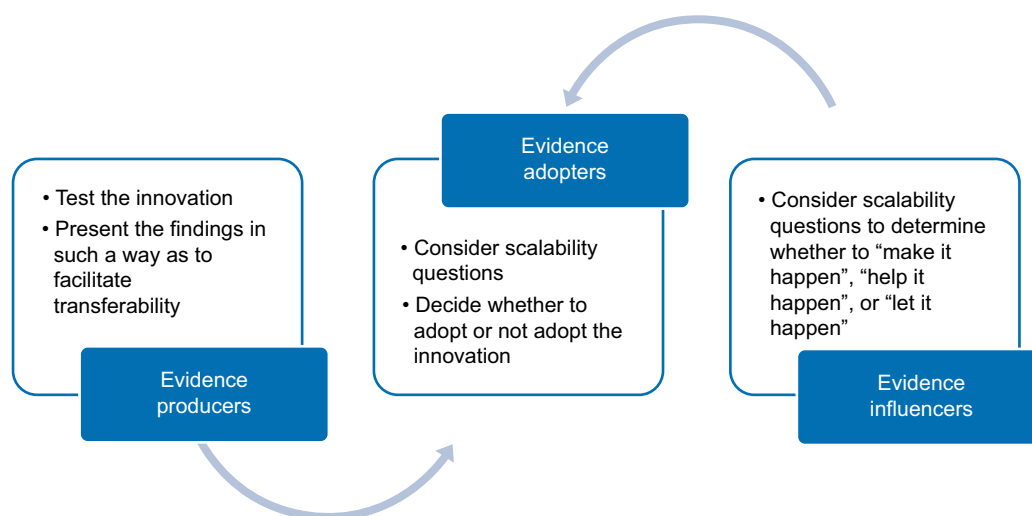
• Test the innovation
• Present the findings in such a way as to facilitate transferability

Evidence producers

Evidence adopters

• Consider scalability questions
• Decide whether to adopt or not adopt the innovation

• Consider scalability questions to determine whether to “make it happen”, “help it happen”, or “let it happen”

Evidence influencers